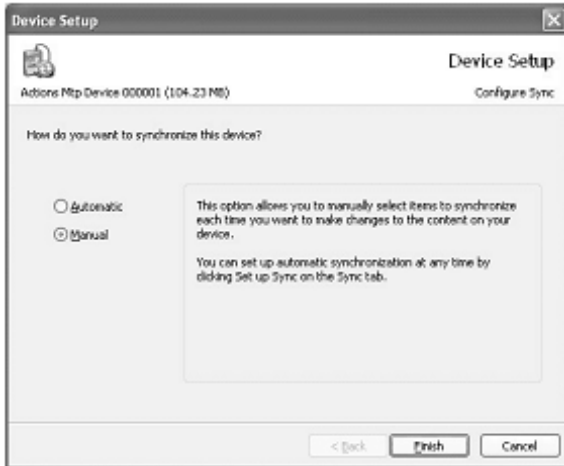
Device Setup

Device Setup

Actions Mtp Device 000001 (104.23 MB)

Configure Sync

How do you want to synchronize this device?

Automatic

Manual

This option allows you to manually select items to synchronize each time you want to make changes to the content on your device.

You can set up automatic synchronization at any time by clicking Set up Sync on the Sync tab.

< Back

Finish

Cancel